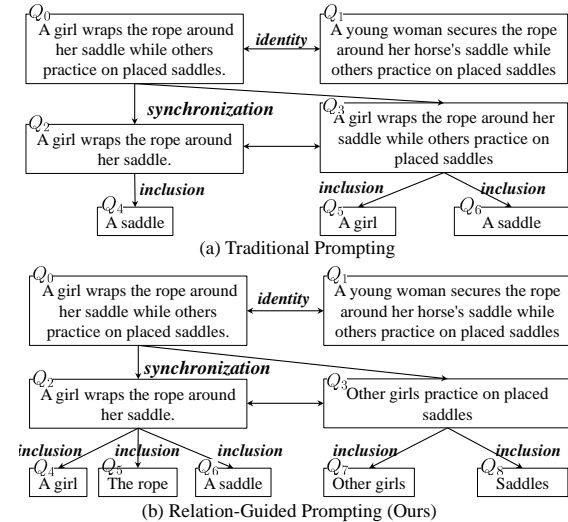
$Q_0$
A girl wraps the rope around her saddle while others practice on placed saddles.

identity

$Q_1$
A young woman secures the rope around her horse's saddle while others practice on placed saddles

synchronization

$Q_2$
A girl wraps the rope around her saddle.

$Q_3$
A girl wraps the rope around her saddle while others practice on placed saddles

inclusion

$Q_4$
A saddle

inclusion

$Q_5$
A girl

inclusion

$Q_6$
A saddle

(a) Traditional Prompting

$Q_0$
A girl wraps the rope around her saddle while others practice on placed saddles.

identity

$Q_1$
A young woman secures the rope around her horse's saddle while others practice on placed saddles

synchronization

$Q_2$
A girl wraps the rope around her saddle.

$Q_3$
Other girls practice on placed saddles

inclusion

inclusion

inclusion

inclusion

inclusion

$Q_4$
A girl

$Q_5$
The rope

$Q_6$
A saddle

$Q_7$
Other girls

$Q_8$
Saddles

(b) Relation-Guided Prompting (Ours)